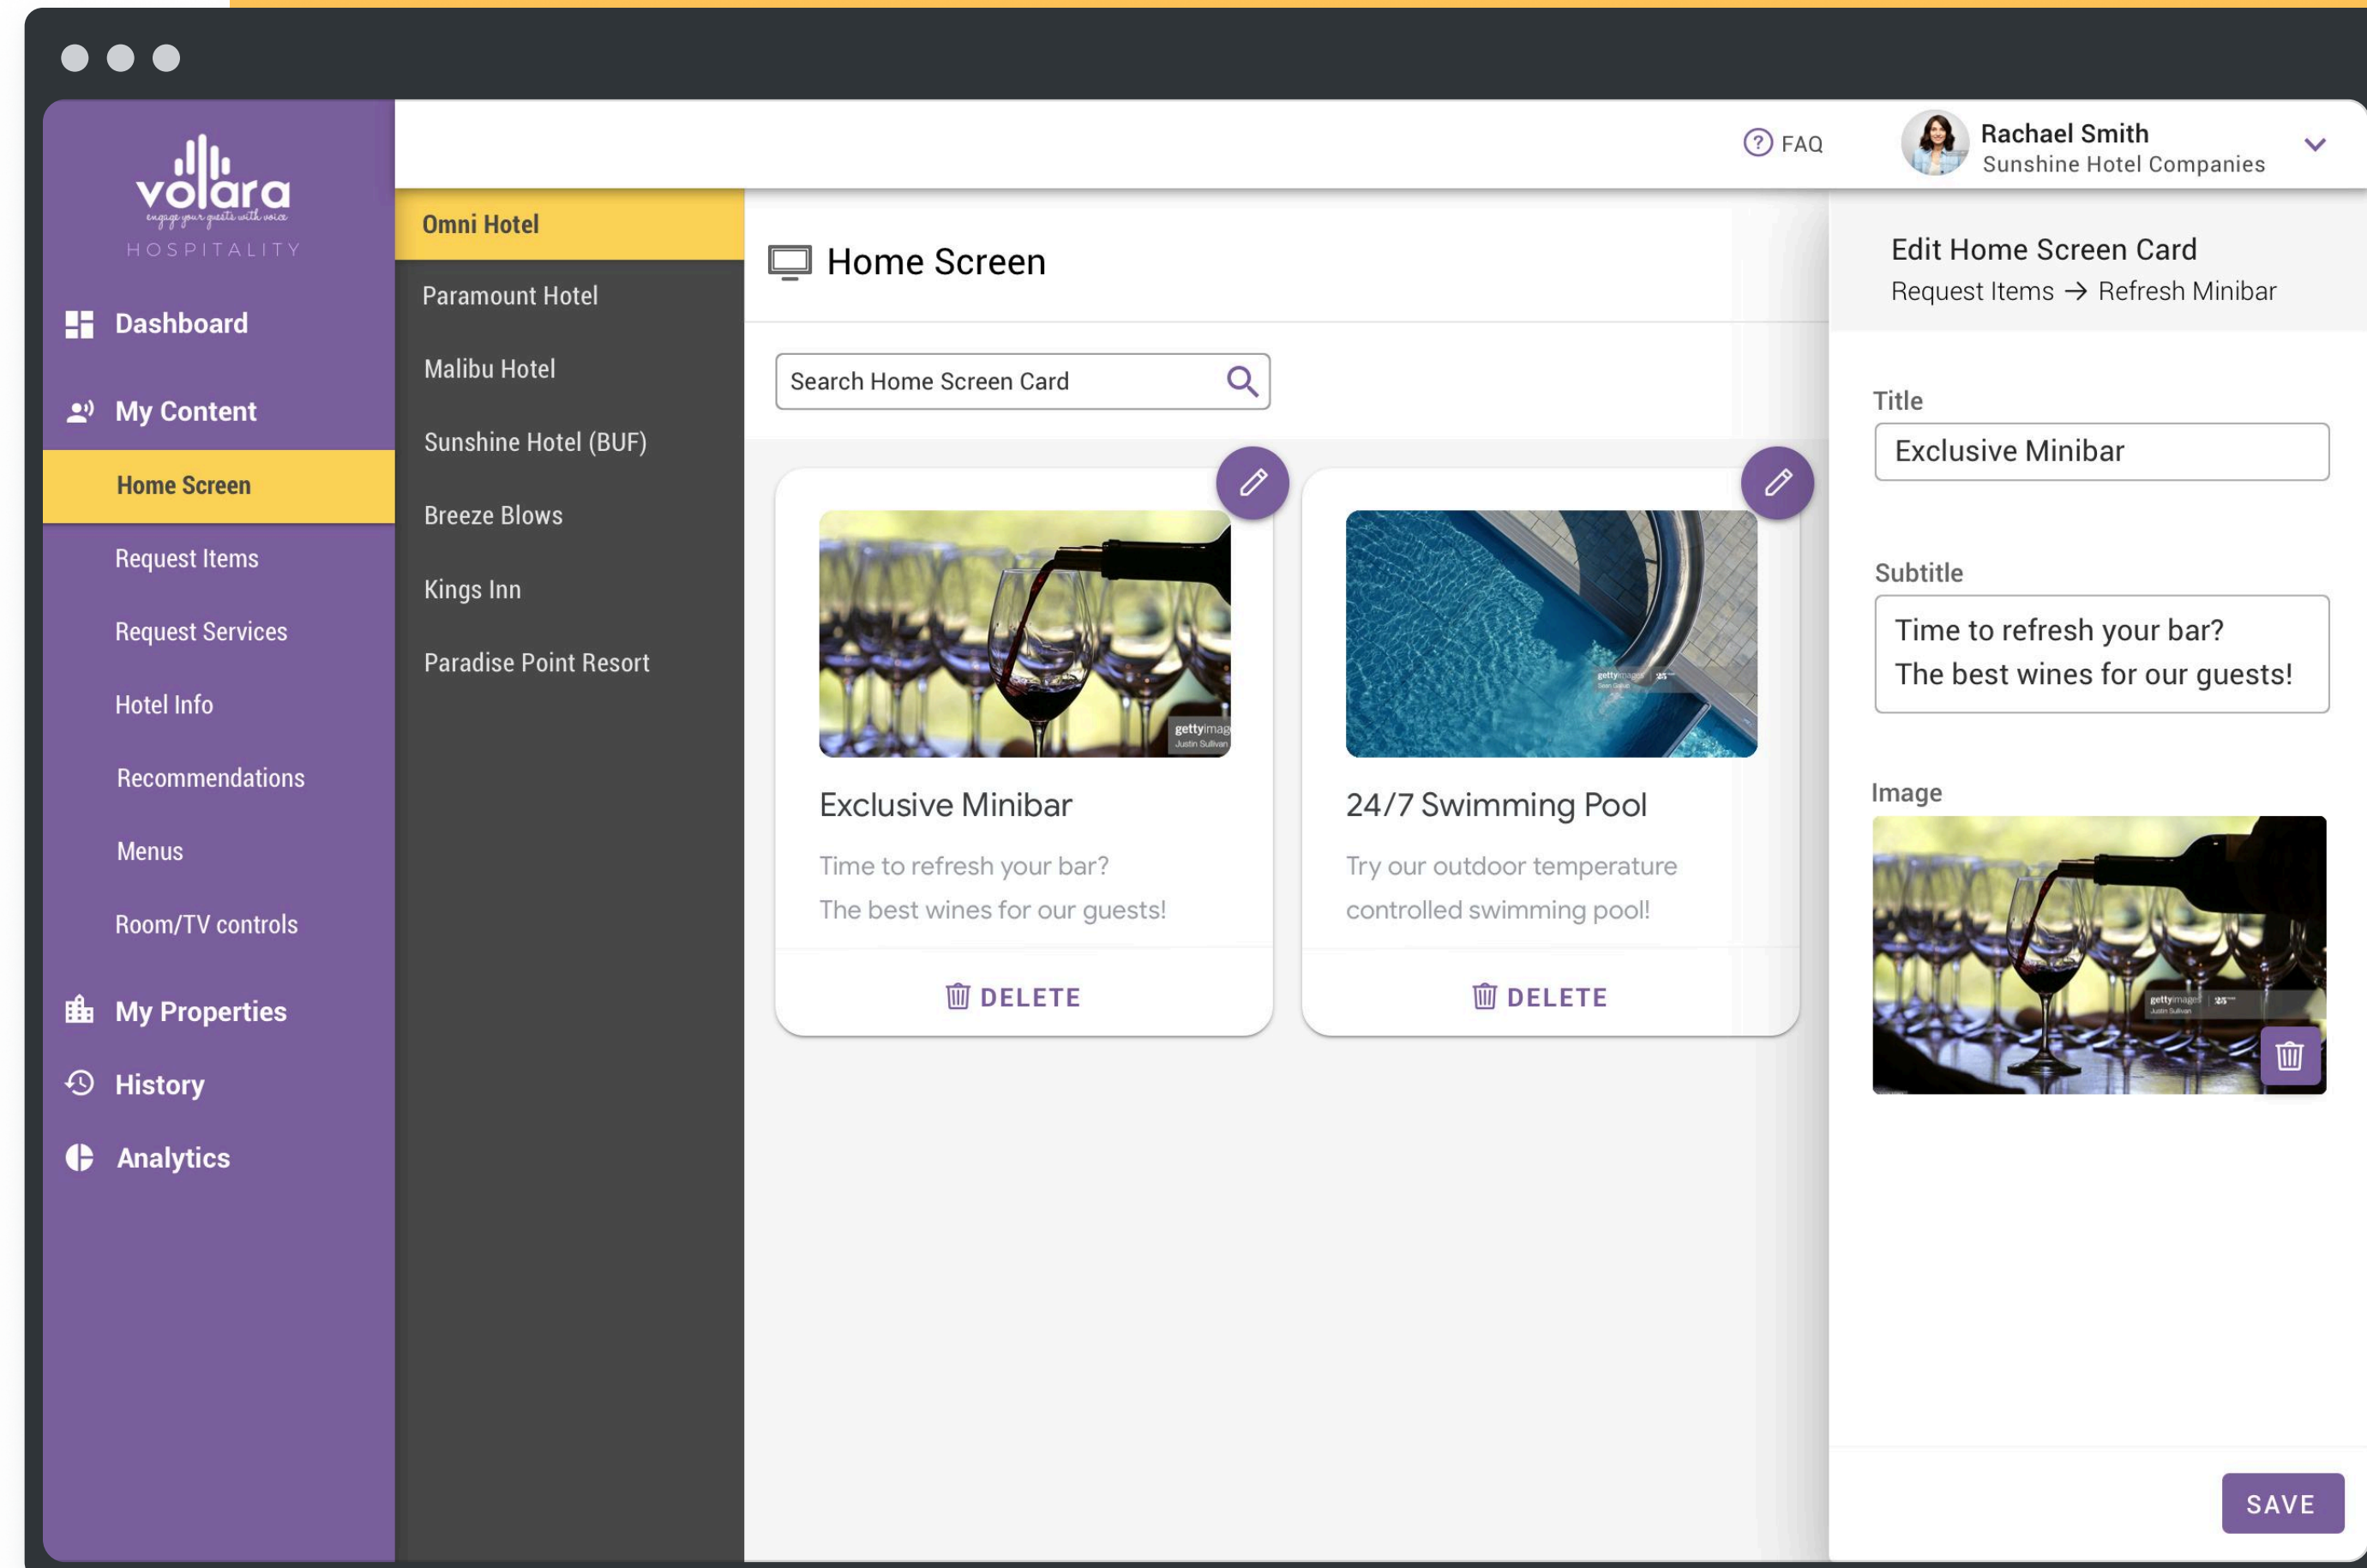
volara
engage your guests with voice
HOSPITALITY

Dashboard

My Content

Home Screen

Request Items

Request Services

Hotel Info

Recommendations

Menus

Room/TV controls

My Properties

History

Analytics

Omni Hotel

Paramount Hotel

Malibu Hotel

Sunshine Hotel (BUF)

Breeze Blows

Kings Inn

Paradise Point Resort

FAQ

Rachael Smith
Sunshine Hotel Companies

Home Screen

Search Home Screen Card

gettyimages Justin Sullivan

Exclusive Minibar

Time to refresh your bar?
The best wines for our guests!

DELETE

24/7 Swimming Pool

Try our outdoor temperature controlled swimming pool!

DELETE

Edit Home Screen Card
Request Items → Refresh Minibar

Title
Exclusive Minibar

Subtitle
Time to refresh your bar?
The best wines for our guests!

Image

SAVE